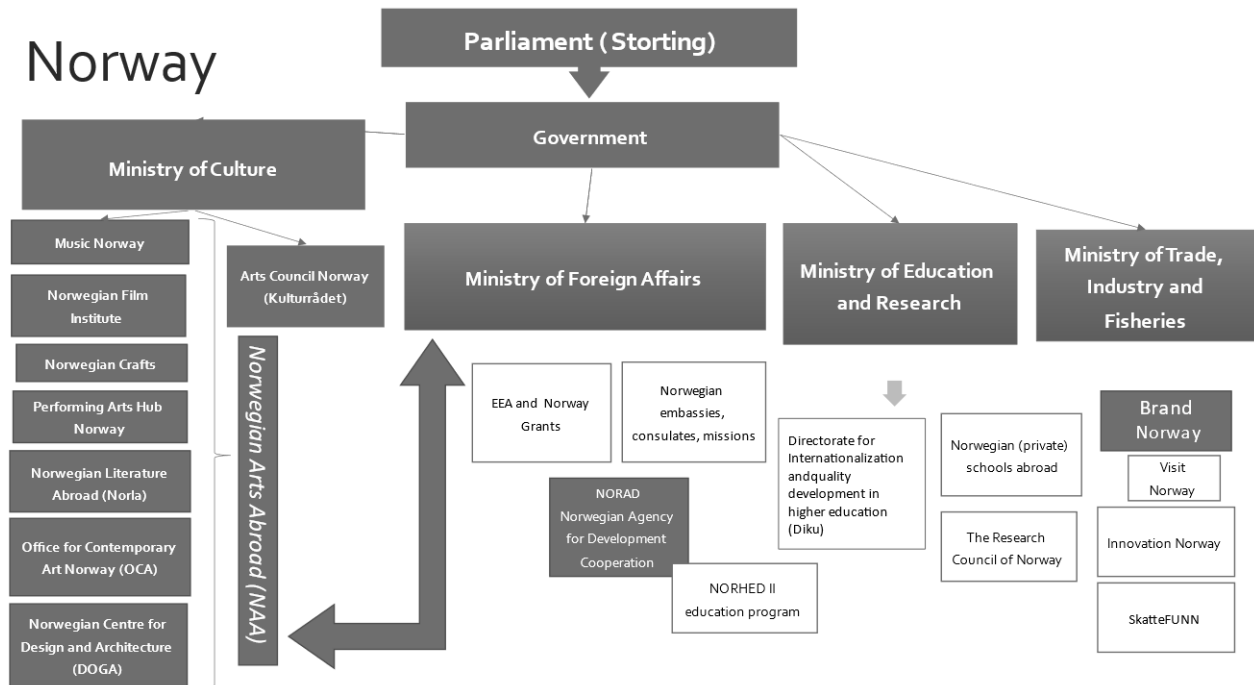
Norway

Parliament ( Storting)

Government

Ministry of Culture

Music Norway

Norwegian Film Institute

Norwegian Crafts

Performing Arts Hub Norway

Norwegian Literature Abroad (Norla)

Office for Contemporary Art Norway (OCA)

Norwegian Centre for Design and Architecture (DOGA)

Arts Council Norway (Kulturrådet)

Norwegian Arts Abroad (NAA)

Ministry of Foreign Affairs

Ministry of Education and Research

Ministry of Trade, Industry and Fisheries

EEA and Norway Grants

Norwegian embassies, consulates, missions

NORAD Norwegian Agency for Development Cooperation

NORHED II education program

Directorate for Internationalization andquality development in higher education (Diku)

Norwegian (private) schools abroad

The Research Council of Norway

Brand Norway

Visit Norway

Innovation Norway

SkatteFUNN